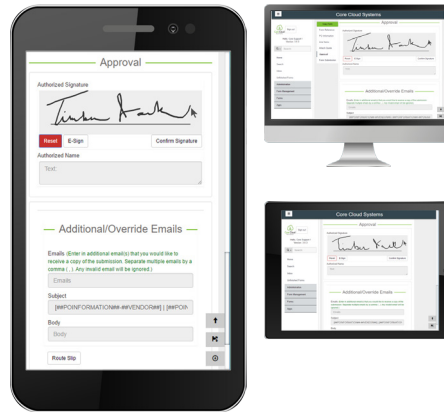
Approval

Authorized Signature

Reset E-Sign Confirm Signature

Authorized Name

Text

Additional/Override Emails

Emails (Enter in additional email(s) that you would like to receive a copy of the submission. Separate multiple emails by a comma ( , ). Any invalid email will be ignored.)

Emails

Subject

[##POINFORMATION##-##VENDOR##] | [##POIN

Body

Body

Route Slip

Core Cloud Systems

Approval

Additional/Override Emails

Core Cloud Systems

Approval

Additional/Override Emails